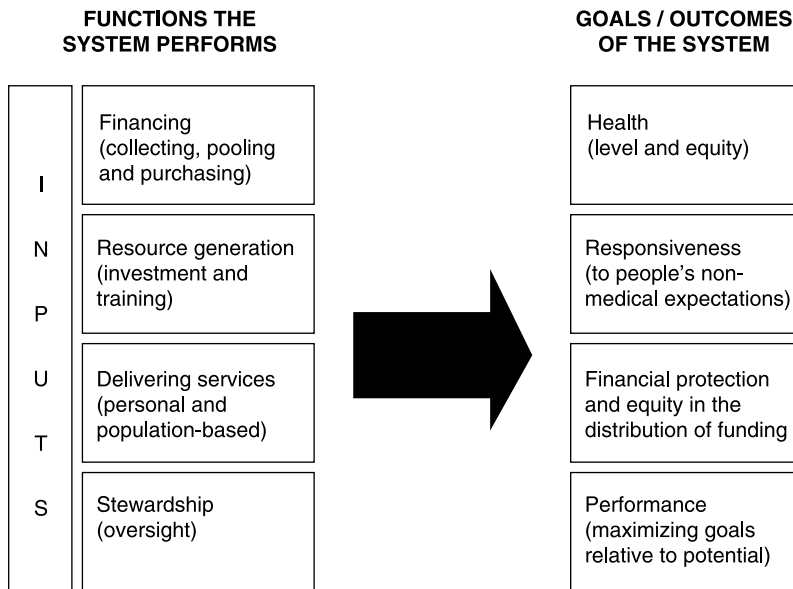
FUNCTIONS THE SYSTEM PERFORMS

GOALS / OUTCOMES OF THE SYSTEM

I
N
P
U
T
S

Financing (collecting, pooling and purchasing)

Resource generation (investment and training)

Delivering services (personal and population-based)

Stewardship (oversight)

Health (level and equity)

Responsiveness (to people's non-medical expectations)

Financial protection and equity in the distribution of funding

Performance (maximizing goals relative to potential)